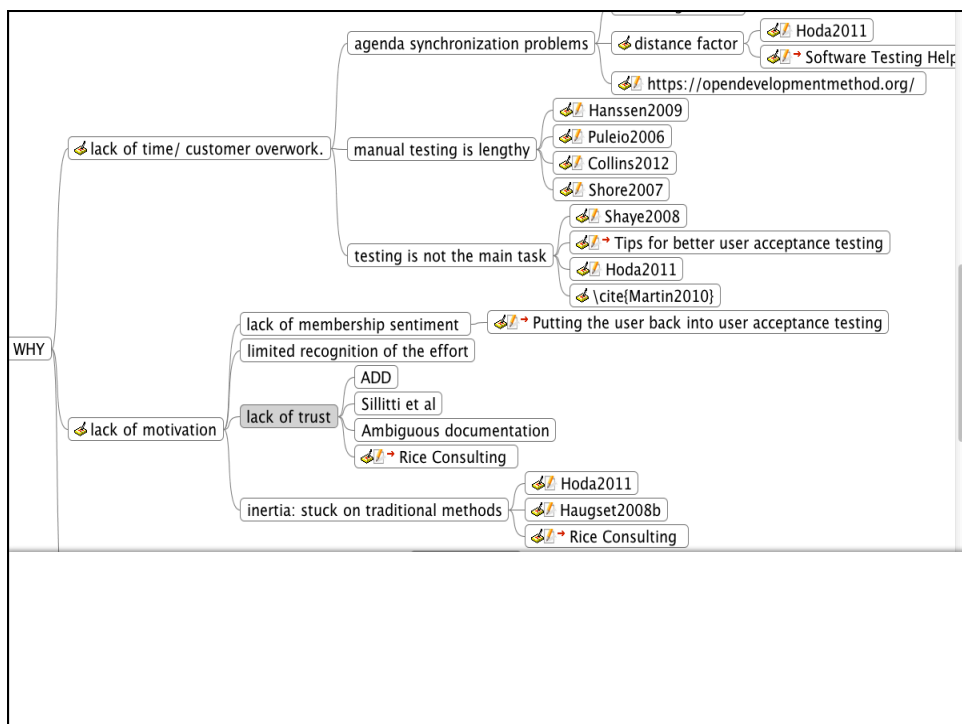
WHY

lack of time/ customer overwork.

agenda synchronization problems

distance factor

Hoda2011

Software Testing Help

https://opendevelopmentmethod.org/

manual testing is lengthy

Hanssen2009

Puleio2006

Collins2012

Shore2007

testing is not the main task

Shaye2008

Tips for better user acceptance testing

Hoda2011

\cite{Martin2010}

lack of motivation

lack of membership sentiment

Putting the user back into user acceptance testing

limited recognition of the effort

lack of trust

ADD

Sillitti et al

Ambiguous documentation

Rice Consulting

inertia: stuck on traditional methods

Hoda2011

Haugset2008b

Rice Consulting